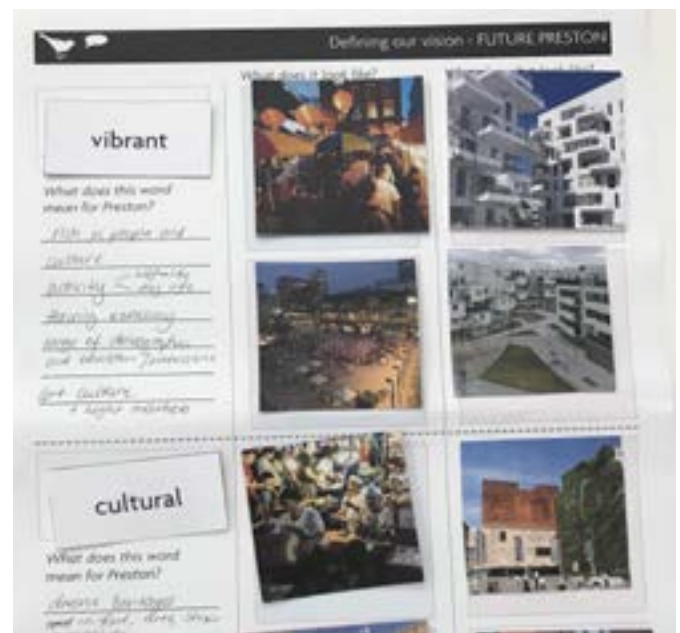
Defining our vision - FUTURE PRESTON

What does it look like?

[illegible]

vibrant

What does this word mean for Preston?

Rich in people and culture

activity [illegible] day life

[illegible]

range of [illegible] and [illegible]

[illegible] culture

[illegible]

cultural

What does this word mean for Preston?

diverse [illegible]

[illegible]